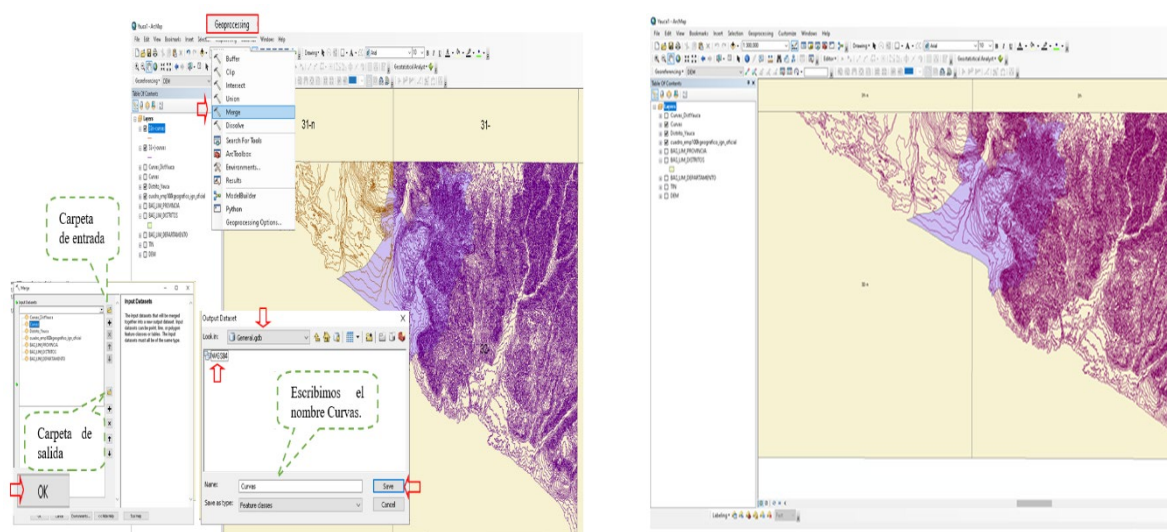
Geoprocessing

Yauca1 - ArcMap

File Edit View Bookmarks Insert Selection Geoprocessing Customize Windows Help

Table Of Contents

Buffer
Clip
Intersect
Union
Merge
Dissolve
Search For Tools
ArcToolbox
Environments...
Results
ModelBuilder
Python
Geoprocessing Options...

31-n

31-

Layers
31-curvas
31-j-curvas
Cuenca_DistYauca
Curvas
Distrito_Yauca
cuadro_empl100kgeografico_ign_oficial
BAS_LIM_PROVINCIA
BAS_LIM_DISTRITOS
BAS_LIM_DEPARTAMENTO
TIN
DEM

Carpeta de entrada

Merge

Input Datasets

Input Datasets

The input datasets that will be merged together into a new output dataset. Input datasets can be point, line, or polygon feature classes or tables. The input datasets must all be of the same type.

Output Dataset

Look in: General.gdb

Escribimos el nombre Curvas.

Carpeta de salida

Name: Curvas

Save as type: Feature classes

Save

Cancel

OK

Yauca1 - ArcMap

File Edit View Bookmarks Insert Selection Geoprocessing Customize Windows Help

Table Of Contents

Layers
Cuenca_DistYauca
Curvas
Distrito_Yauca
cuadro_empl100kgeografico_ign_oficial
BAS_LIM_PROVINCIA
BAS_LIM_DISTRITOS
BAS_LIM_DEPARTAMENTO
TIN
DEM

Labeling